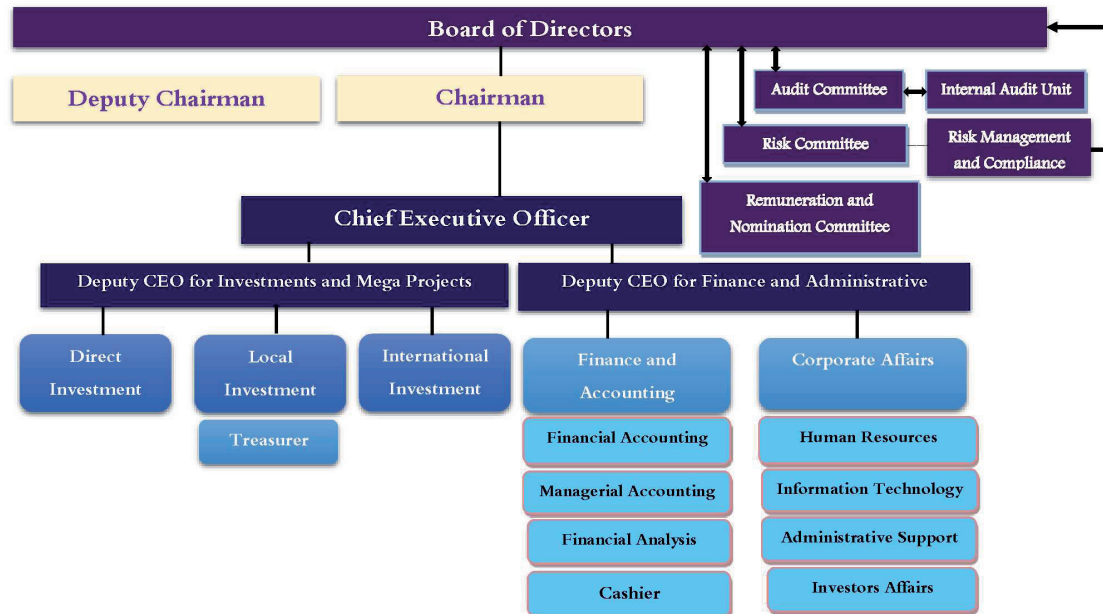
Board of Directors

Deputy Chairman

Chairman

Audit Committee

Internal Audit Unit

Risk Committee

Risk Management and Compliance

Remuneration and Nomination Committee

Chief Executive Officer

Deputy CEO for Investments and Mega Projects

Deputy CEO for Finance and Administrative

Direct Investment

Local Investment

International Investment

Treasurer

Finance and Accounting

Financial Accounting

Managerial Accounting

Financial Analysis

Cashier

Corporate Affairs

Human Resources

Information Technology

Administrative Support

Investors Affairs